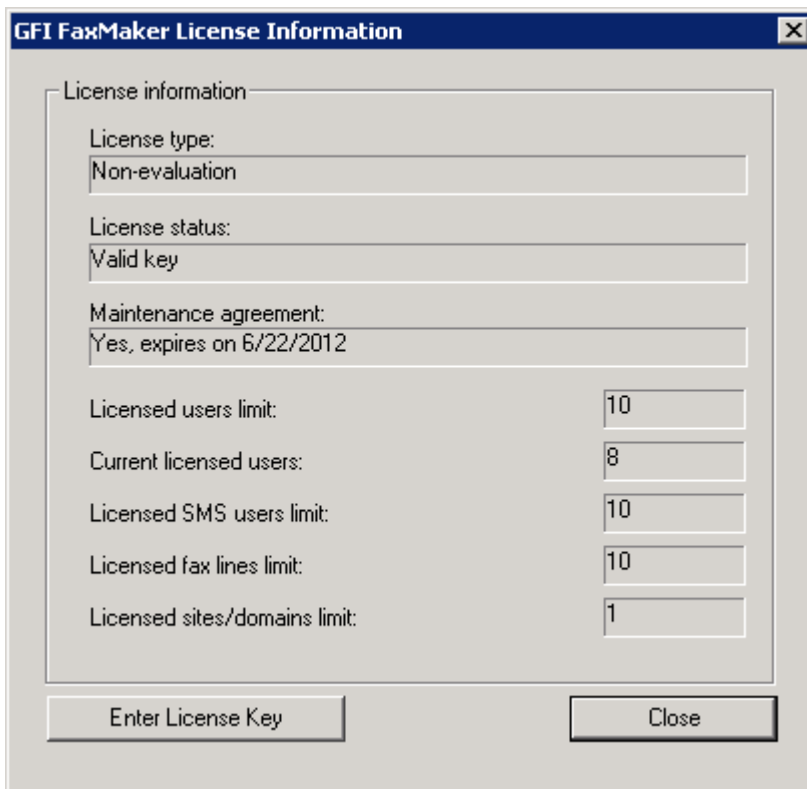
GFI FaxMaker License Information

License information

License type:
Non-evaluation

License status:
Valid key

Maintenance agreement:
Yes, expires on 6/22/2012

Licensed users limit: 10

Current licensed users: 8

Licensed SMS users limit: 10

Licensed fax lines limit: 10

Licensed sites/domains limit: 1

Enter License Key

Close